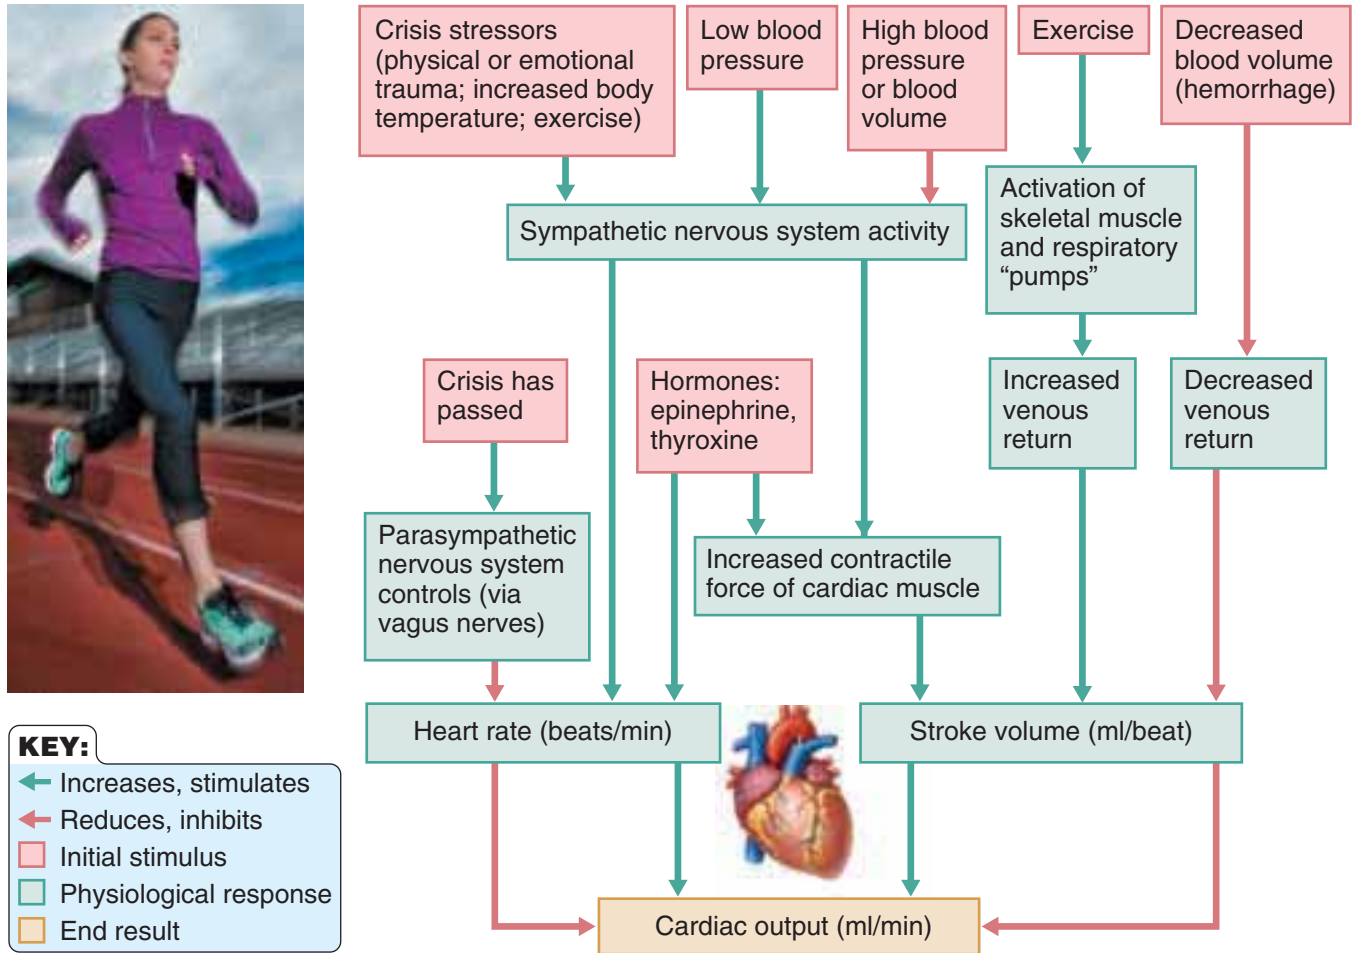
Crisis stressors (physical or emotional trauma; increased body temperature; exercise)

Low blood pressure

High blood pressure or blood volume

Exercise

Decreased blood volume (hemorrhage)

Sympathetic nervous system activity

Activation of skeletal muscle and respiratory "pumps"

Crisis has passed

Hormones: epinephrine, thyroxine

Increased venous return

Decreased venous return

Parasympathetic nervous system controls (via vagus nerves)

Increased contractile force of cardiac muscle

Heart rate (beats/min)

Stroke volume (ml/beat)

Cardiac output (ml/min)

KEY:
Increases, stimulates
Reduces, inhibits
Initial stimulus
Physiological response
End result